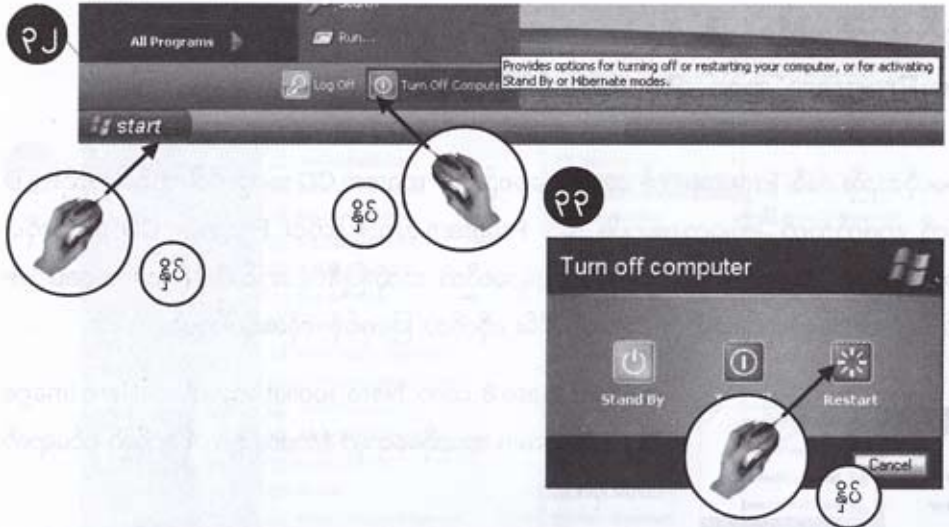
၄၂

All Programs

Run...

Log Off

Turn Off Computer

Provides options for turning off or restarting your computer, or for activating Stand By or Hibernate modes.

start

နှိပ်

နှိပ်

၄၄

Turn off computer

Stand By

Restart

Cancel

နှိပ်